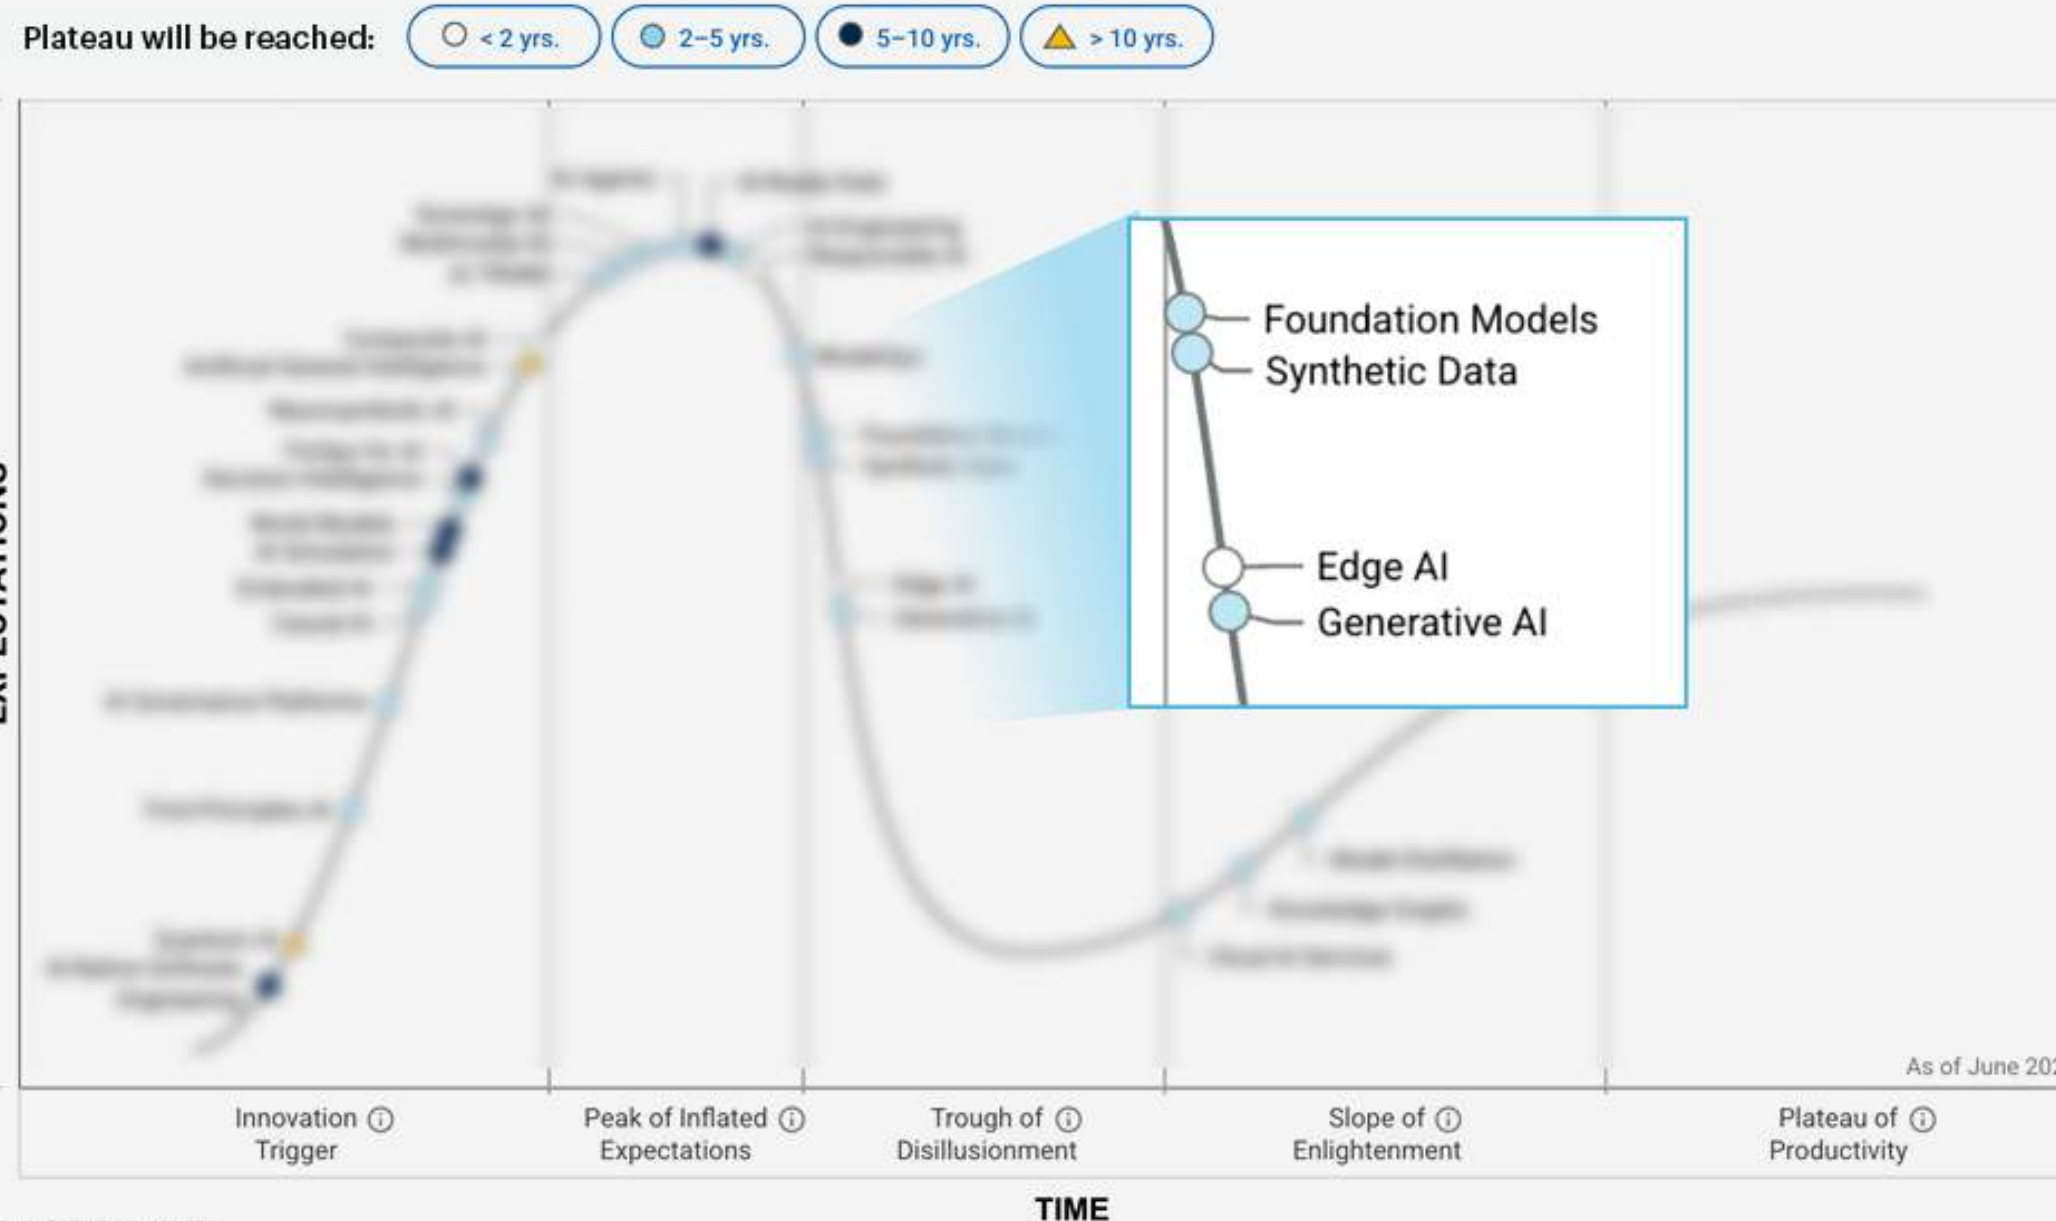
Plateau will be reached: < 2 yrs. 2–5 yrs. 5–10 yrs. > 10 yrs.

Foundation Models
Synthetic Data
Edge AI
Generative AI

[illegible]

As of June 20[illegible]

Innovation Trigger
Peak of Inflated Expectations
Trough of Disillusionment
Slope of Enlightenment
Plateau of Productivity

TIME